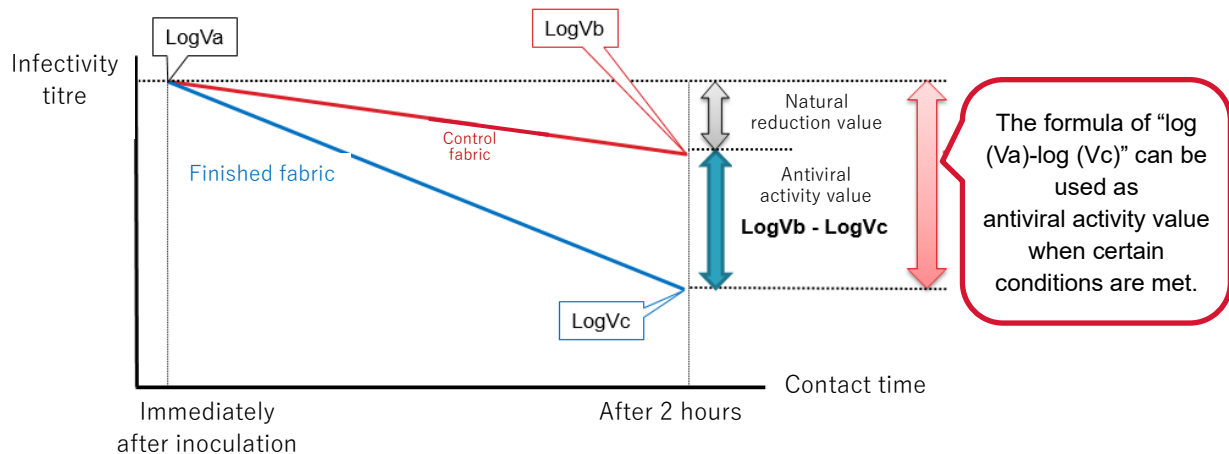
LogVa

LogVb

Infectivity titre

Natural reduction value

Control fabric

Finished fabric

Antiviral activity value

LogVb - LogVc

The formula of “log (Va)-log (Vc)” can be used as antiviral activity value when certain conditions are met.

LogVc

Contact time

Immediately after inoculation

After 2 hours